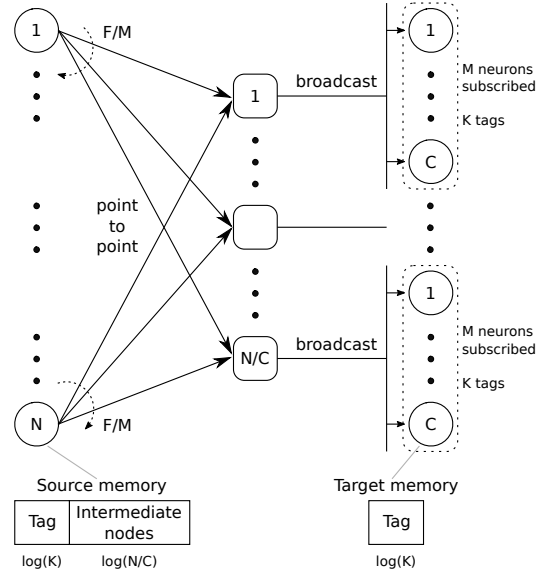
1

F/M

1

broadcast

1

M neurons subscribed

K tags

C

point to point

N/C

broadcast

1

M neurons subscribed

K tags

N

F/M

C

Source memory

Target memory

| Tag | Intermediate nodes |
|---|---|
| log(K) | log(N/C) |

| Tag |
|---|
| log(K) |